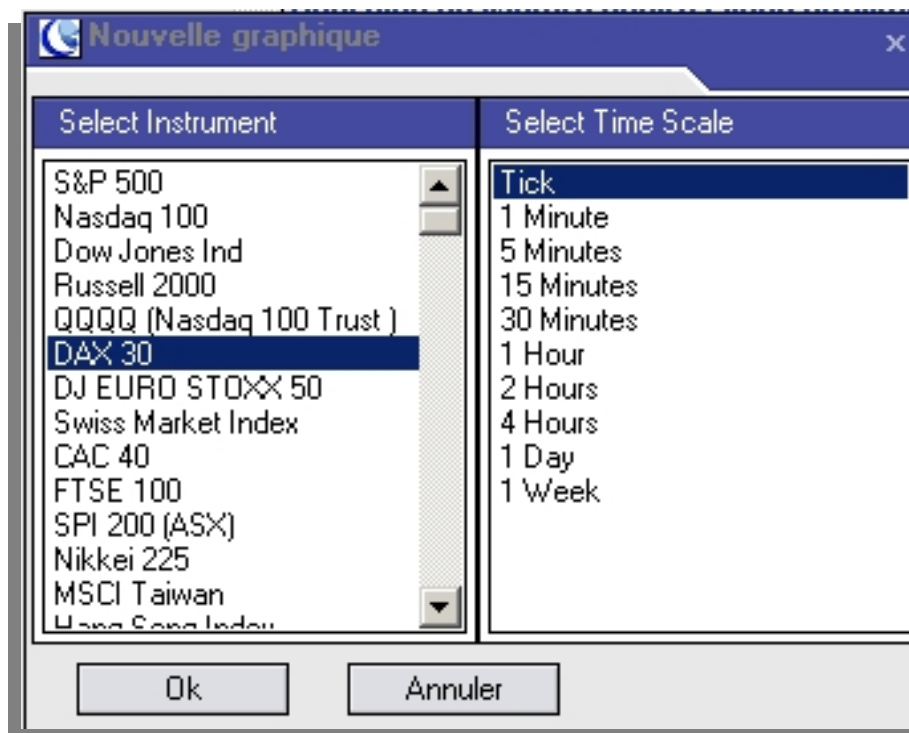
Nouvelle graphique
x

Select Instrument

S&P 500
Nasdaq 100
Dow Jones Ind
Russell 2000
QQQQ (Nasdaq 100 Trust )
DAX 30
DJ EURO STOXX 50
Swiss Market Index
CAC 40
FTSE 100
SPI 200 (ASX)
Nikkei 225
MSCI Taiwan
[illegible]

Select Time Scale

Tick
1 Minute
5 Minutes
15 Minutes
30 Minutes
1 Hour
2 Hours
4 Hours
1 Day
1 Week

Ok
Annuler